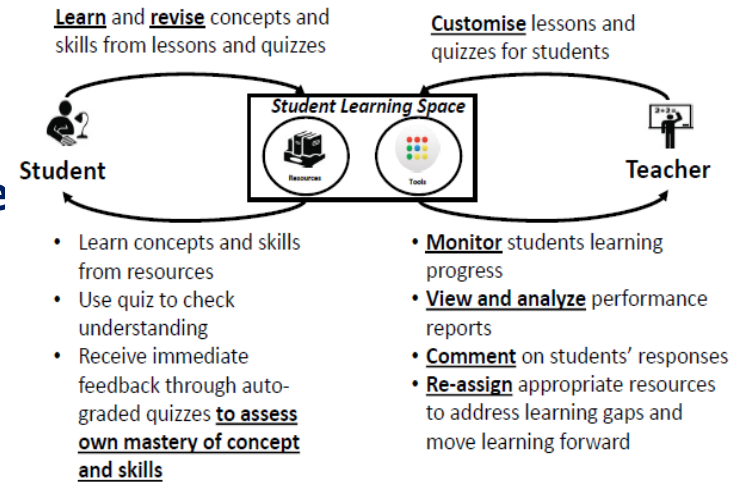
Learn and revise concepts and skills from lessons and quizzes

Customise lessons and quizzes for students

Student Learning Space

Resources

Tools

Student

Teacher

e

- Learn concepts and skills from resources
- Use quiz to check understanding
- Receive immediate feedback through auto-graded quizzes to assess own mastery of concept and skills

- Monitor students learning progress
- View and analyze performance reports
- Comment on students' responses
- Re-assign appropriate resources to address learning gaps and move learning forward